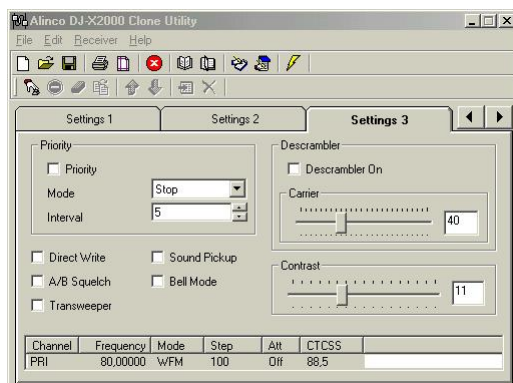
Alinco DJ-X2000 Clone Utility

File Edit Receiver Help

Settings 1
Settings 2
Settings 3

Priority
Priority
Mode Stop
Interval 5

Descrambler
Descrambler On
Carrier
40

Direct Write
Sound Pickup
A/B Squelch
Bell Mode
Transweeper

Contrast
11

| Channel | Frequency | Mode | Step | Att | CTCSS |
|---|---|---|---|---|---|
| PRI | 80,00000 | WFM | 100 | Off | 88,5 |